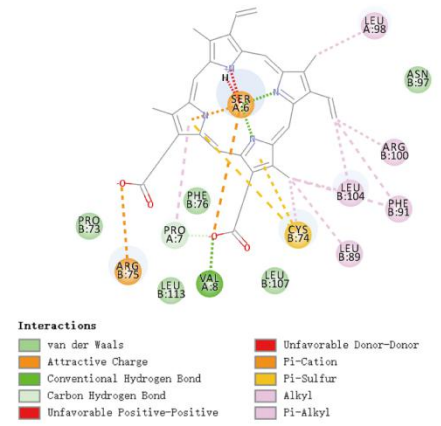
LEU A:98

ASN B:97

ARG B:100

LEU B:104

PHE B:91

LEU B:89

N

H

SER A:6

PHE B:76

PRO B:73

PRO A:7

CYS B:74

ARG B:75

LEU B:113

VAL A:8

LEU B:107

O

O

O

O

Interactions

van der Waals

Attractive Charge

Conventional Hydrogen Bond

Carbon Hydrogen Bond

Unfavorable Positive-Positive

Unfavorable Donor-Donor

Pi-Cation

Pi-Sulfur

Alkyl

Pi-Alkyl